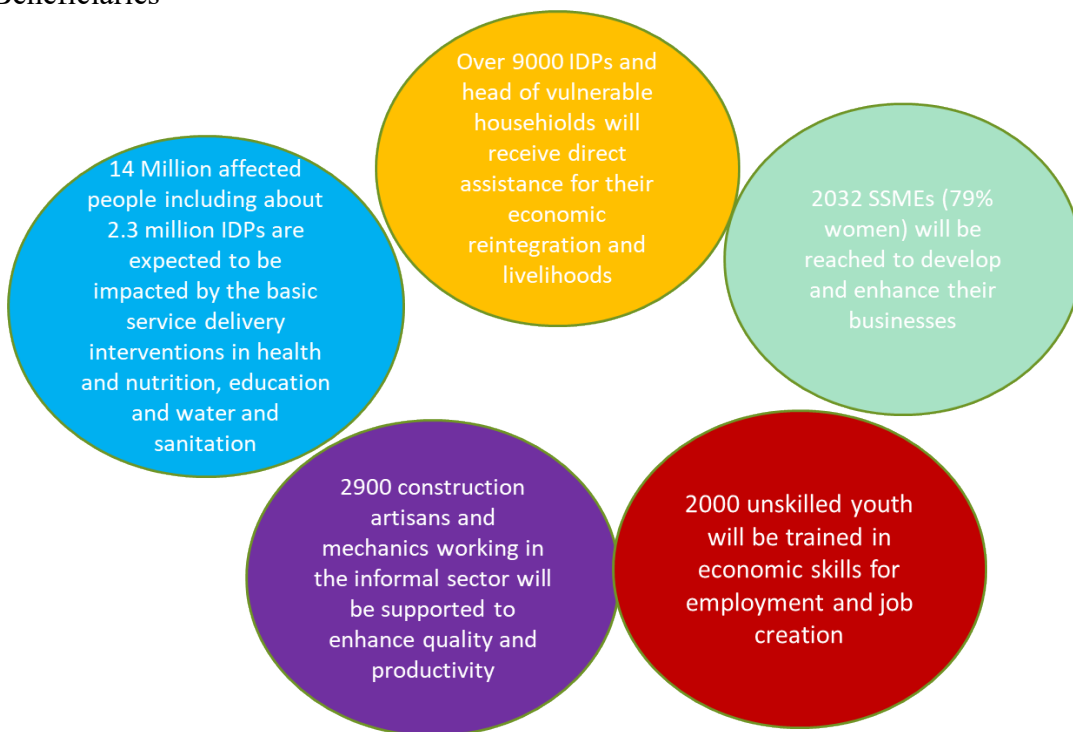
Beneficiaries

Over 9000 IDPs and head of vulnerable househiolds will receive direct assistance for their economic reintegration and livelihoods

14 Million affected people including about 2.3 million IDPs are expected to be impacted by the basic service delivery interventions in health and nutrition, education and water and sanitation

2032 SSMEs (79% women) will be reached to develop and enhance their businesses

2900 construction artisans and mechanics working in the informal sector will be supported to enhance quality and productivity

2000 unskilled youth will be trained in economic skills for employment and job creation